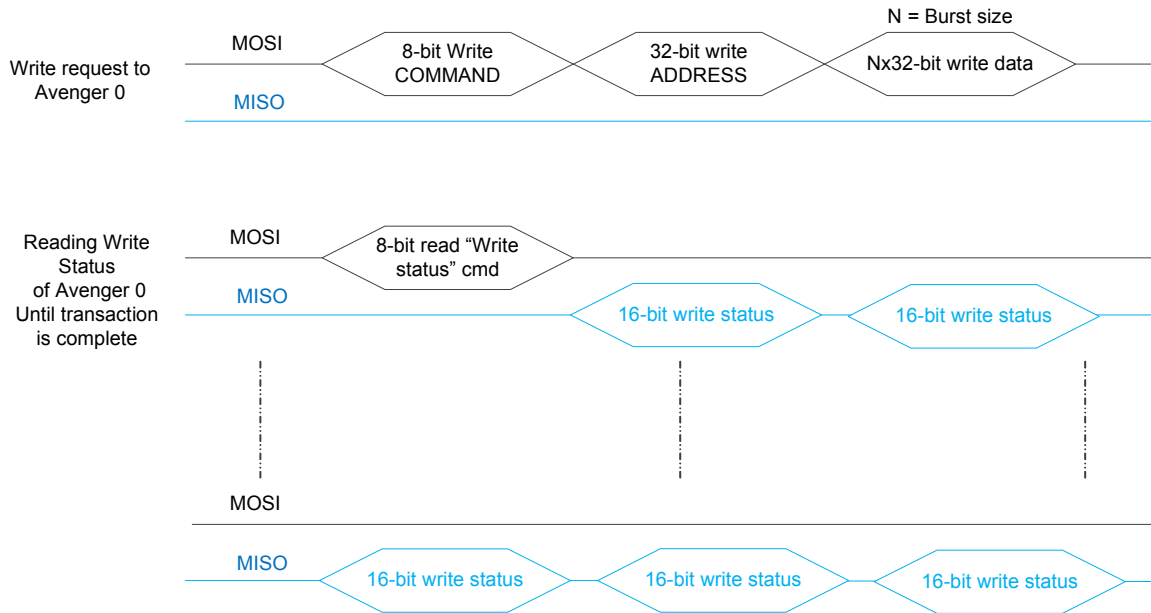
N = Burst size

Write request to Avenger 0

MOSI

8-bit Write COMMAND

32-bit write ADDRESS

Nx32-bit write data

MISO

Reading Write Status of Avenger 0 Until transaction is complete

MOSI

8-bit read “Write status” cmd

MISO

16-bit write status

16-bit write status

MOSI

MISO

16-bit write status

16-bit write status

16-bit write status